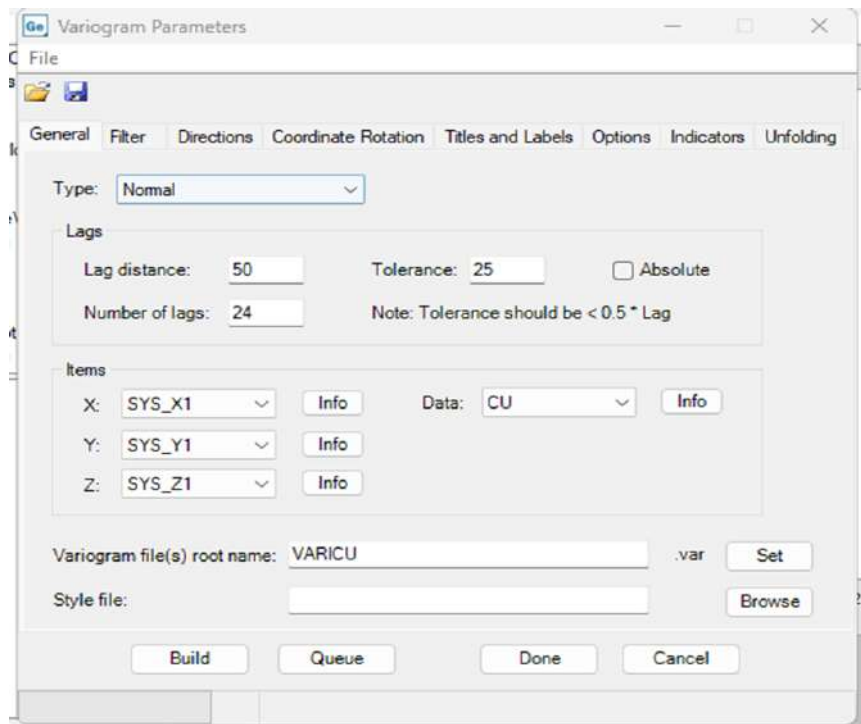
Ge Variogram Parameters

File

General Filter Directions Coordinate Rotation Titles and Labels Options Indicators Unfolding

Type: Normal

Lags

Lag distance: 50

Tolerance: 25

Absolute

Number of lags: 24

Note: Tolerance should be < 0.5 * Lag

Items

X: SYS_X1 Info

Data: CU Info

Y: SYS_Y1 Info

Z: SYS_Z1 Info

Variogram file(s) root name: VARICU .var Set

Style file: Browse

Build Queue Done Cancel